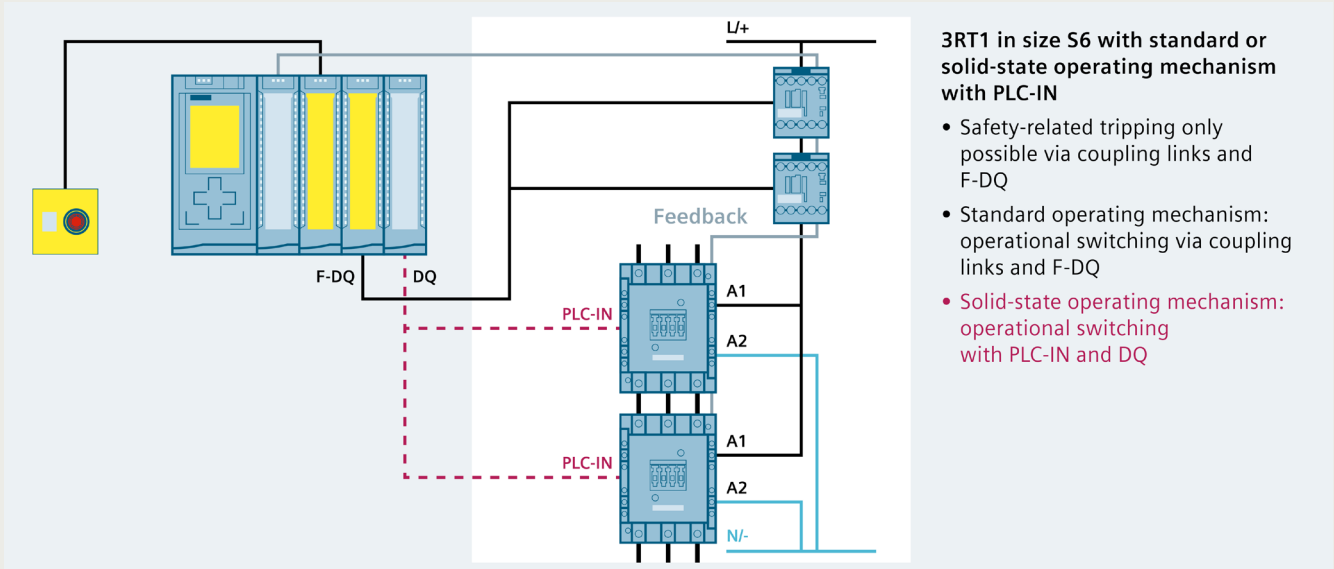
L/+

Feedback

F-DQ

DQ

PLC-IN

A1

A2

PLC-IN

A1

A2

N/-

3RT1 in size S6 with standard or solid-state operating mechanism with PLC-IN

• Safety-related tripping only possible via coupling links and F-DQ

• Standard operating mechanism: operational switching via coupling links and F-DQ

• Solid-state operating mechanism: operational switching with PLC-IN and DQ